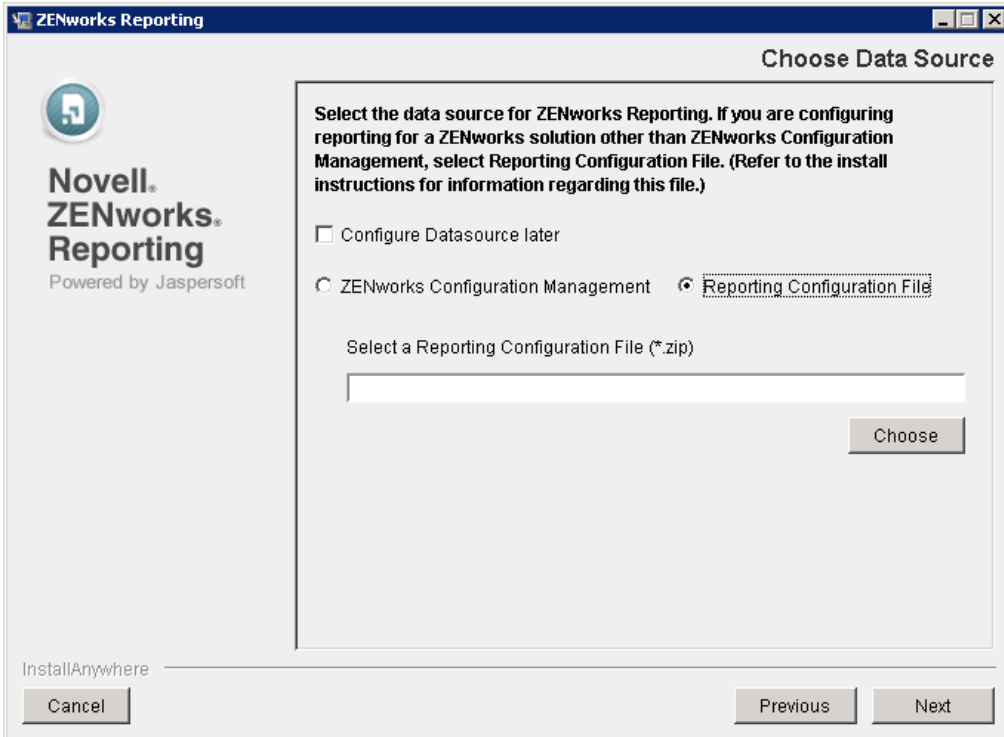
ZENworks Reporting

Choose Data Source

Novell®
ZENworks®
Reporting
Powered by Jaspersoft

Select the data source for ZENworks Reporting. If you are configuring reporting for a ZENworks solution other than ZENworks Configuration Management, select Reporting Configuration File. (Refer to the install instructions for information regarding this file.)

Configure Datasource later

ZENworks Configuration Management

Reporting Configuration File

Select a Reporting Configuration File (*.zip)

Choose

InstallAnywhere

Cancel

Previous

Next